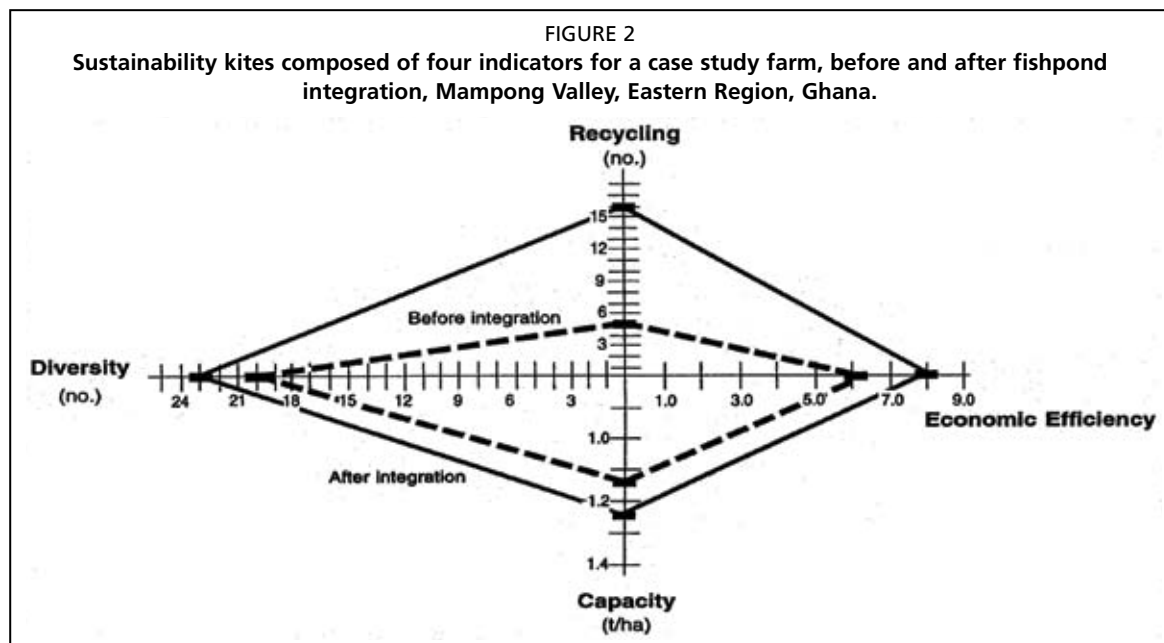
FIGURE 2

**Sustainability kites composed of four indicators for a case study farm, before and after fishpond integration, Mampong Valley, Eastern Region, Ghana.**

Recycling
(no.)

15
12
9
6
3

Before integration

Diversity
(no.)

24 21 18 15 12 9 6 3

1.0 3.0 5.0 7.0 9.0

Economic Efficiency

1.0

After integration

1.2

1.4

Capacity
(t/ha)